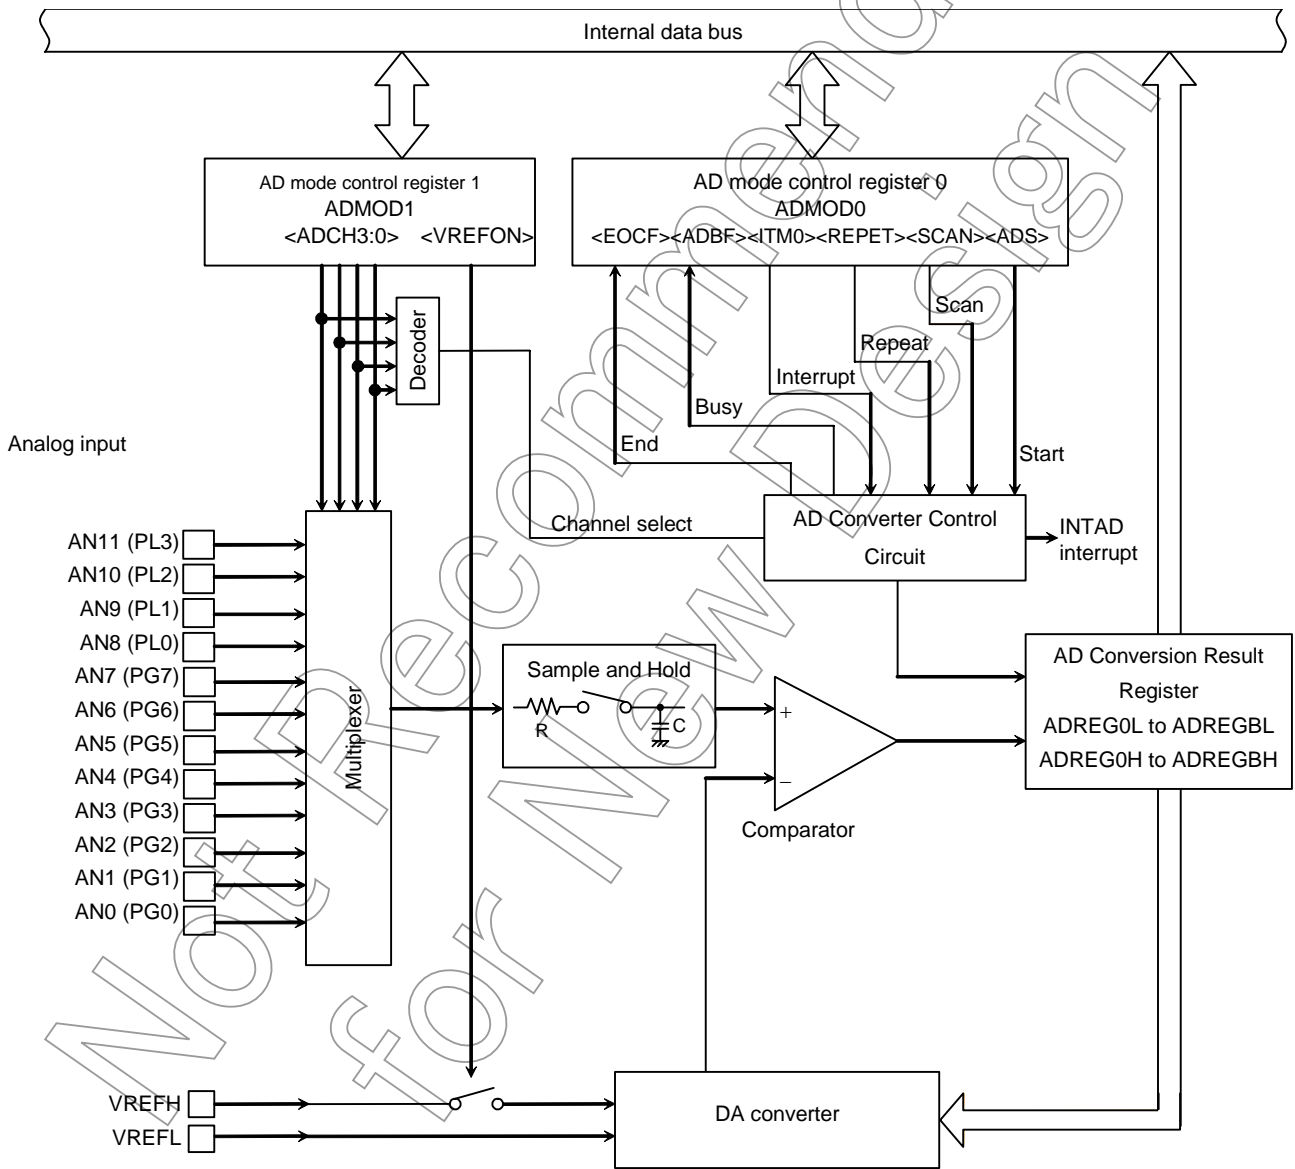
Internal data bus

AD mode control register 1
ADMOD1
<ADCH3:0> <VREFON>

AD mode control register 0
ADMOD0
<EOCF><ADBF><ITM0><REPET><SCAN><ADS>

Decoder

Scan

Repeat

Interrupt

Busy

End

Start

Analog input

Channel select

AD Converter Control Circuit

INTAD interrupt

AN11 (PL3)
AN10 (PL2)
AN9 (PL1)
AN8 (PL0)
AN7 (PG7)
AN6 (PG6)
AN5 (PG5)
AN4 (PG4)
AN3 (PG3)
AN2 (PG2)
AN1 (PG1)
AN0 (PG0)

Multiplexer

Sample and Hold
R
C

+
−

Comparator

AD Conversion Result Register
ADREG0L to ADREGBL
ADREG0H to ADREGBH

VREFH
VREFL

DA converter

Not Recommended for New Design